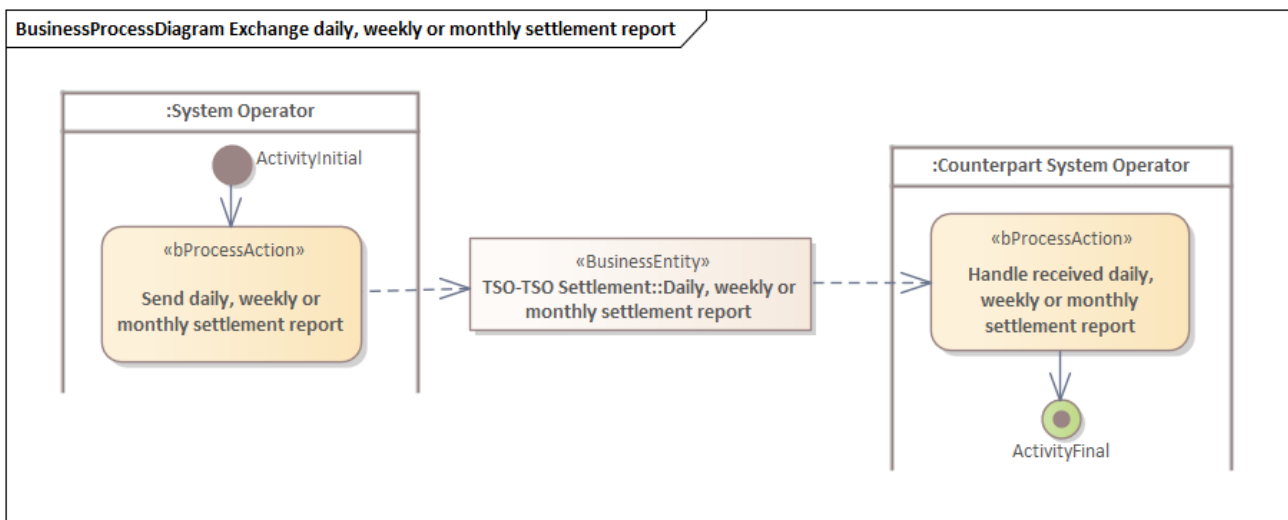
BusinessProcessDiagram Exchange daily, weekly or monthly settlement report

:System Operator

ActivityInitial

«bProcessAction»
Send daily, weekly or monthly settlement report

«BusinessEntity»
TSO-TSO Settlement::Daily, weekly or monthly settlement report

:Counterpart System Operator

«bProcessAction»
Handle received daily, weekly or monthly settlement report

ActivityFinal